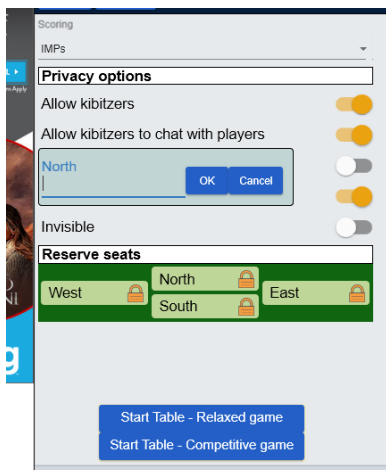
Scoring

IMPs

Privacy options

Allow kibitzers

Allow kibitzers to chat with players

North

OK Cancel

Invisible

Reserve seats

West

North

South

East

Start Table - Relaxed game

Start Table - Competitive game